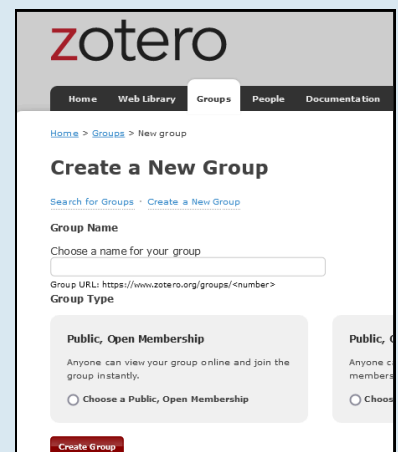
zotero

Home Web Library Groups People Documentation

Home > Groups > New group

Create a New Group

Search for Groups · Create a New Group

Group Name

Choose a name for your group

Group URL: https://www.zotero.org/groups/<number>

Group Type

Public, Open Membership

Anyone can view your group online and join the group instantly.

Choose a Public, Open Membership

Public, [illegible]

Anyone c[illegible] members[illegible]

Choos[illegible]

Create Group